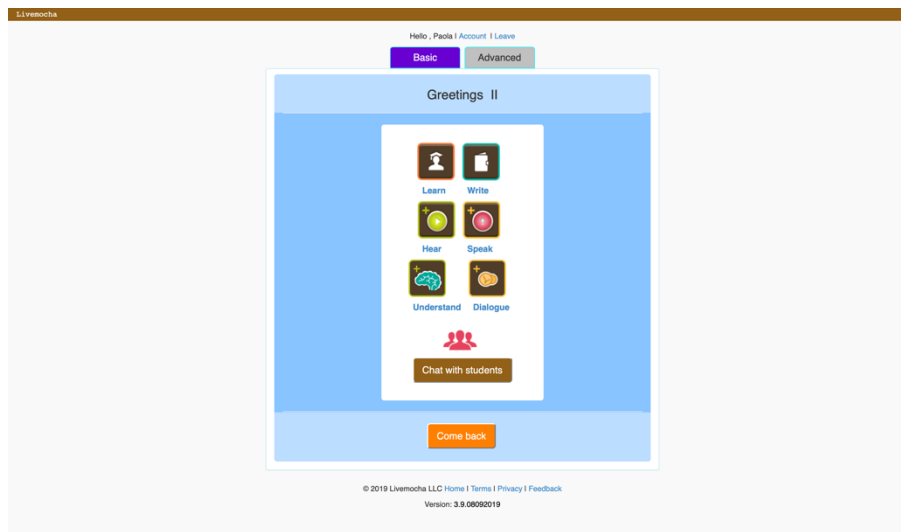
Livemocha

Hello , Paola I Account I Leave

Basic

Advanced

Greetings II

Learn

Write

Hear

Speak

Understand

Dialogue

Chat with students

Come back

© 2019 Livemocha LLC Home I Terms I Privacy I Feedback

Version: 3.9.08092019